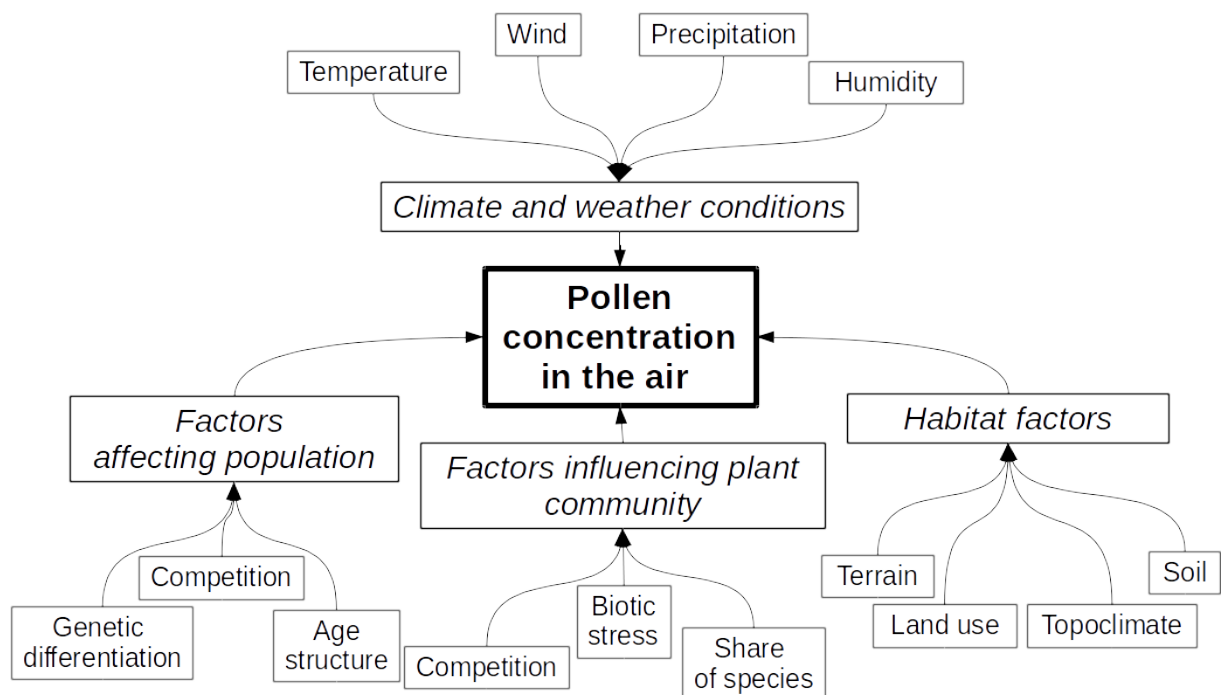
Wind

Precipitation

Temperature

Humidity

*Climate and weather conditions*

**Pollen concentration in the air**

*Factors affecting population*

*Habitat factors*

*Factors influencing plant community*

Competition

Genetic differentiation

Age structure

Competition

Biotic stress

Share of species

Terrain

Soil

Land use

Topoclimate